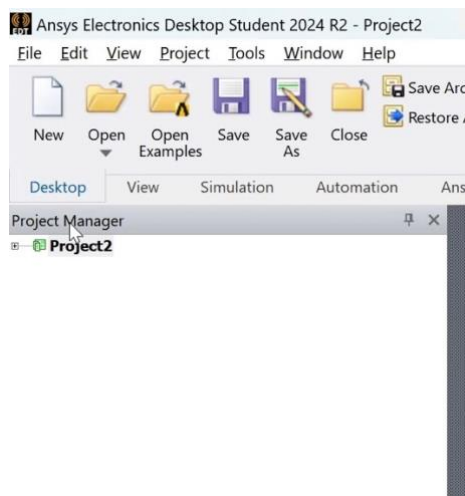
Ansys Electronics Desktop Student 2024 R2 - Project2

File Edit View Project Tools Window Help

New Open Open Examples Save Save As Close Save Arc Restore

Desktop View Simulation Automation Ans

Project Manager

Project2